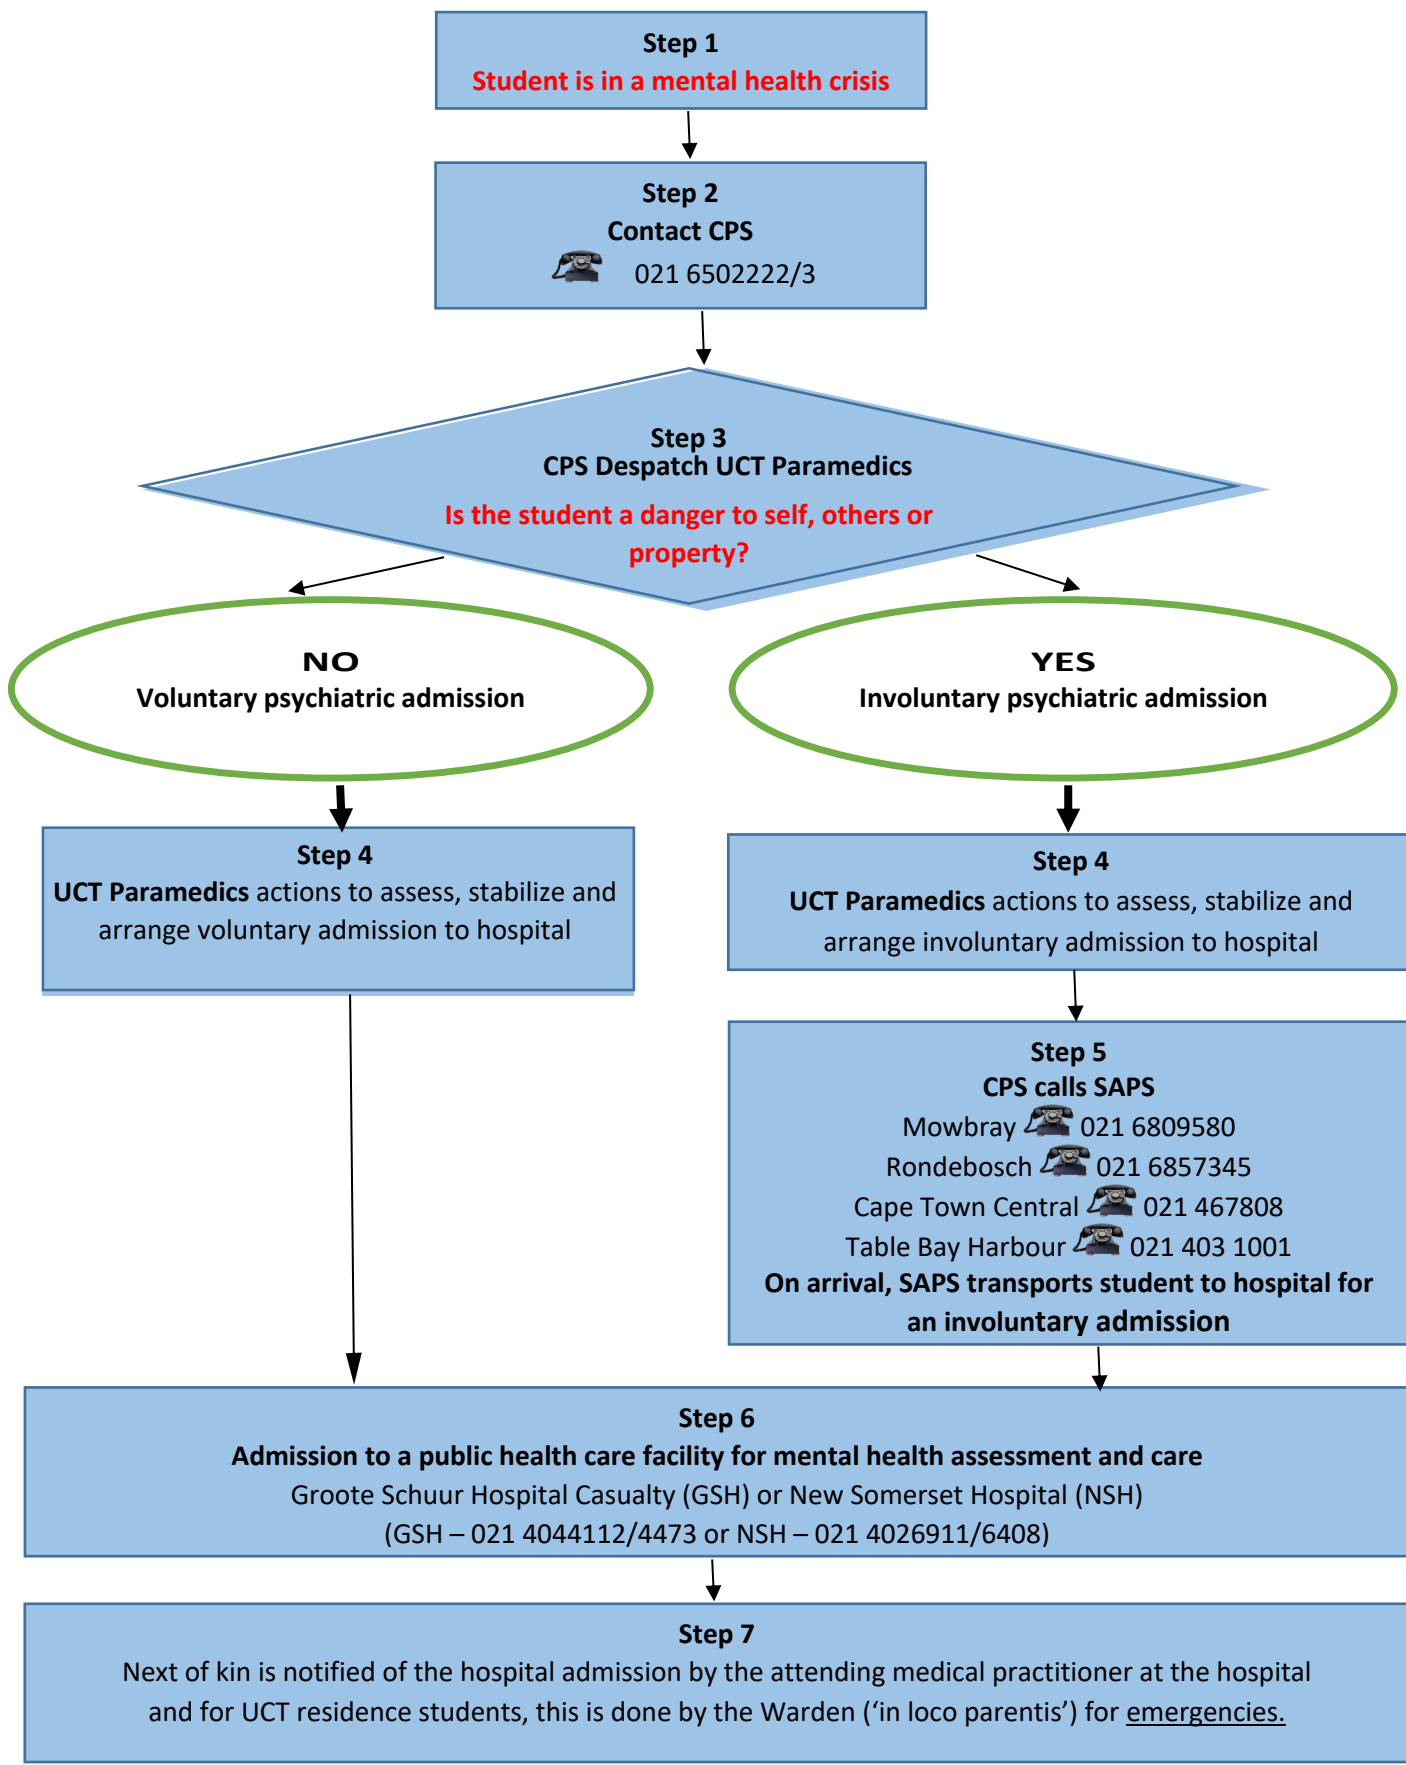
Step 1
Student is in a mental health crisis

Step 2
Contact CPS
021 6502222/3

Step 3
CPS Despatch UCT Paramedics
Is the student a danger to self, others or property?

NO
Voluntary psychiatric admission

YES
Involuntary psychiatric admission

Step 4
UCT Paramedics actions to assess, stabilize and arrange voluntary admission to hospital

Step 4
UCT Paramedics actions to assess, stabilize and arrange involuntary admission to hospital

Step 5
CPS calls SAPS
Mowbray 021 6809580
Rondebosch 021 6857345
Cape Town Central 021 467808
Table Bay Harbour 021 403 1001
On arrival, SAPS transports student to hospital for an involuntary admission

Step 6
Admission to a public health care facility for mental health assessment and care
Groote Schuur Hospital Casualty (GSH) or New Somerset Hospital (NSH)
(GSH – 021 4044112/4473 or NSH – 021 4026911/6408)

Step 7
Next of kin is notified of the hospital admission by the attending medical practitioner at the hospital and for UCT residence students, this is done by the Warden ('in loco parentis') for emergencies.